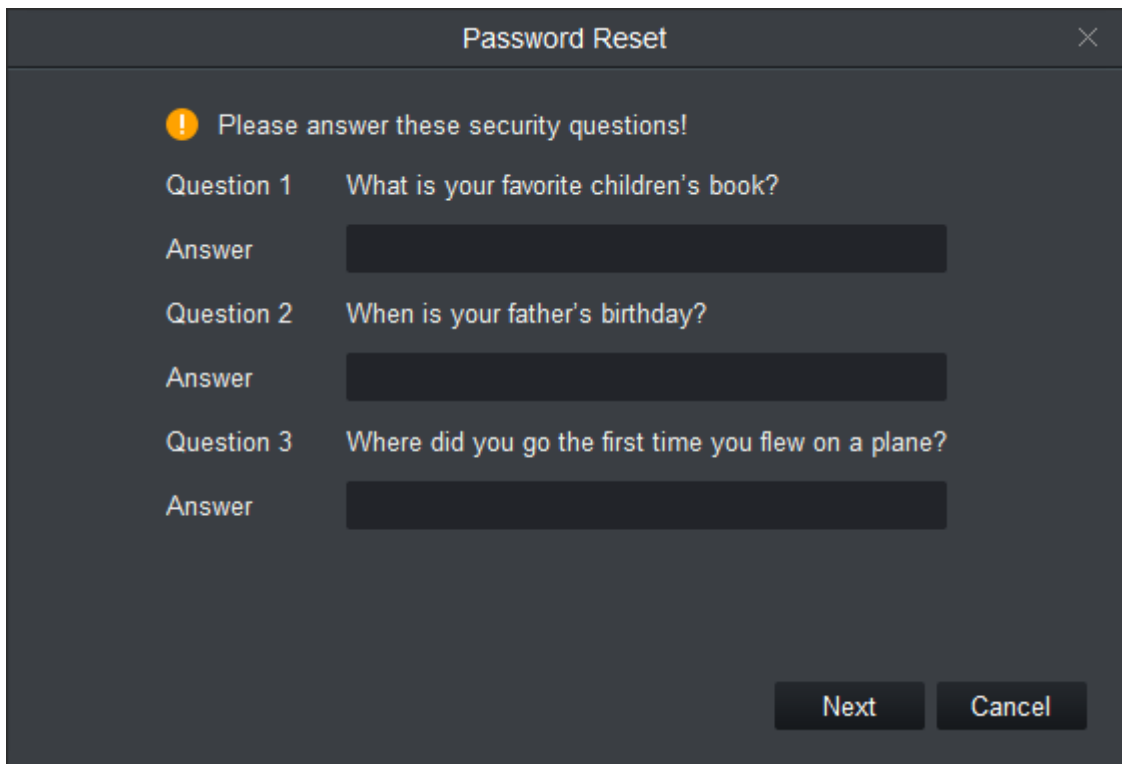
Password Reset

Please answer these security questions!

Question 1 What is your favorite children's book?

Answer

Question 2 When is your father's birthday?

Answer

Question 3 Where did you go the first time you flew on a plane?

Answer

Next Cancel